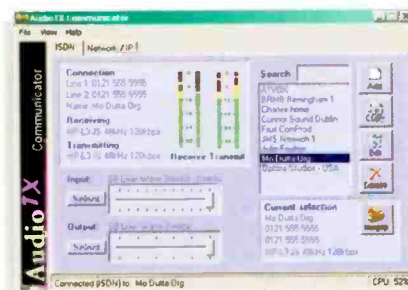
Audio 7X Communicator

File View Help

ISDN Network / IP

Communicator

Connection
Line 1 0121 555 5556
Line 2 0121 555 5555
Name Mo Dutta Org

Receiving
MP L3 J5 48kHz 128kbps

Transmitting
MP L3 J5 48kHz 128kbps

Receive Transmit

Search

ATVBN
BRMB Birmingham 1
Charlie home
Connor Sound Dublin
Paul ComProd
JMS Network 1
Jude Feature
Mo Dutta Org
Options Studios - USA

Add

Edit

Delete

Input
Select

Output
Select

Current selection
Mo Dutta Org
0121 555 5556
0121 555 5555
MP L3 J5 48kHz 128kbps

Hangup

Audio 7X

Connected (ISDN) to Mo Dutta Org

CPU 52%